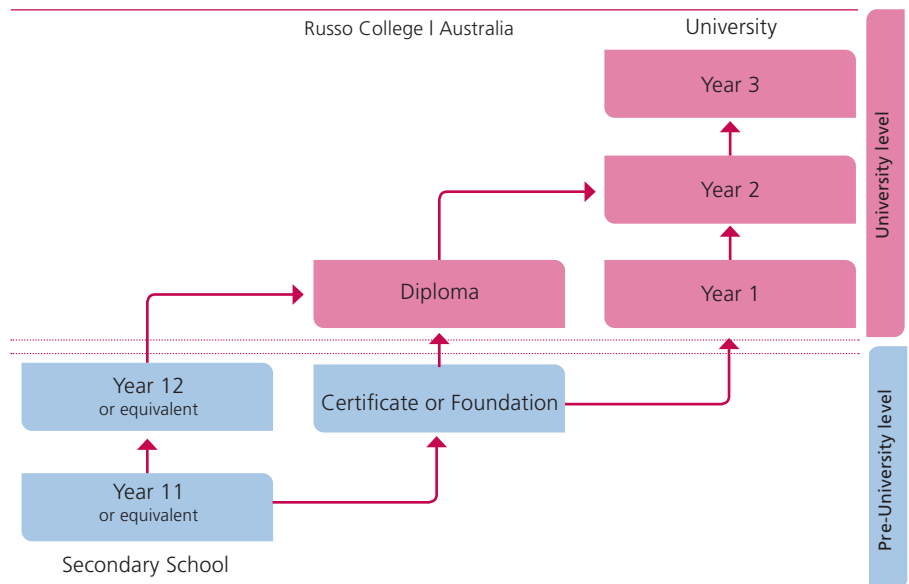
Russo College | Australia

University

Year 3

Year 2

Year 1

Diploma

University level

Year 12
or equivalent

Certificate or Foundation

Year 11
or equivalent

Pre-University level

Secondary School